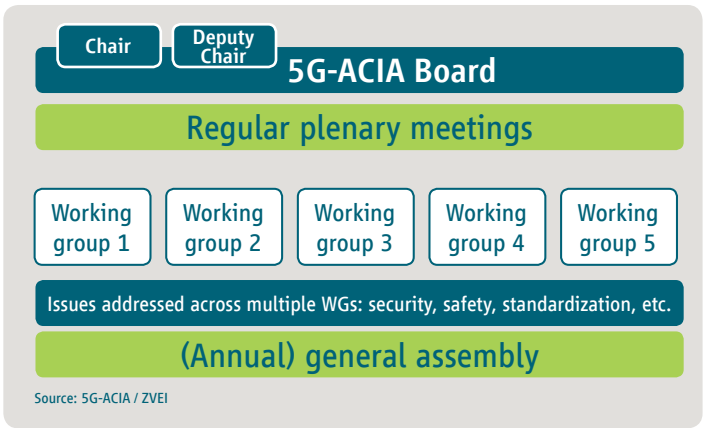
Chair

Deputy Chair

5G-ACIA Board

Regular plenary meetings

Working group 1

Working group 2

Working group 3

Working group 4

Working group 5

Issues addressed across multiple WGs: security, safety, standardization, etc.

(Annual) general assembly

Source: 5G-ACIA / ZVEI